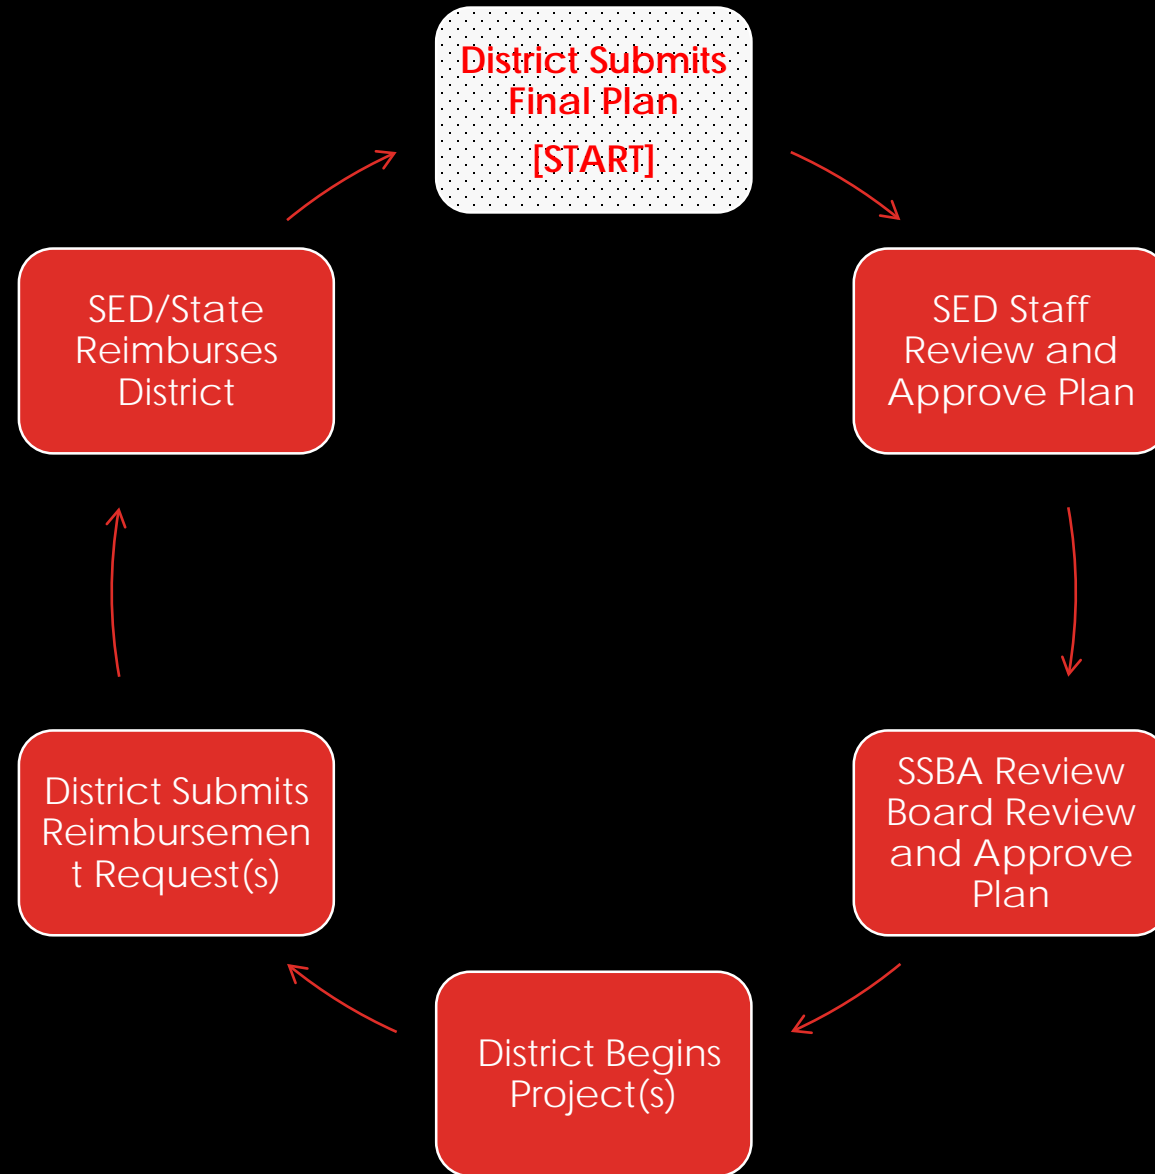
District Submits Final Plan
[START]

SED Staff Review and Approve Plan

SSBA Review Board Review and Approve Plan

District Begins Project(s)

District Submits Reimbursement Request(s)

SED/State Reimburses District